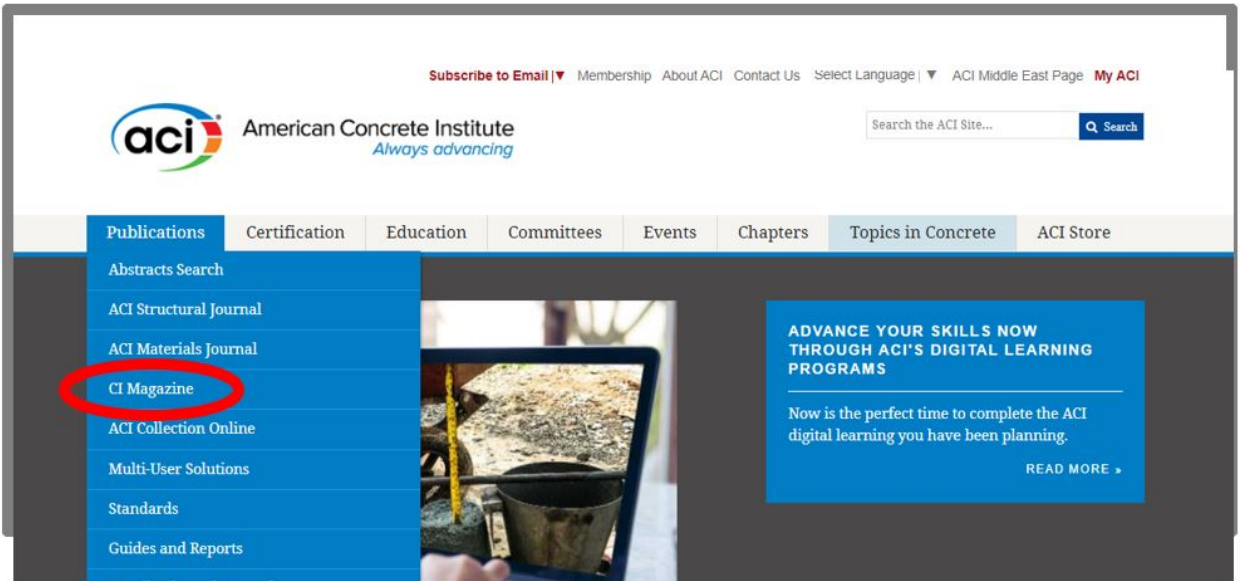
Subscribe to Email |▼ Membership About ACI Contact Us Select Language | ▼ ACI Middle East Page My ACI

aci American Concrete Institute
Always advancing

Search the ACI Site... Search

Publications Certification Education Committees Events Chapters Topics in Concrete ACI Store

Abstracts Search
ACI Structural Journal
ACI Materials Journal
CI Magazine
ACI Collection Online
Multi-User Solutions
Standards
Guides and Reports

ADVANCE YOUR SKILLS NOW THROUGH ACI'S DIGITAL LEARNING PROGRAMS

Now is the perfect time to complete the ACI digital learning you have been planning.

READ MORE »